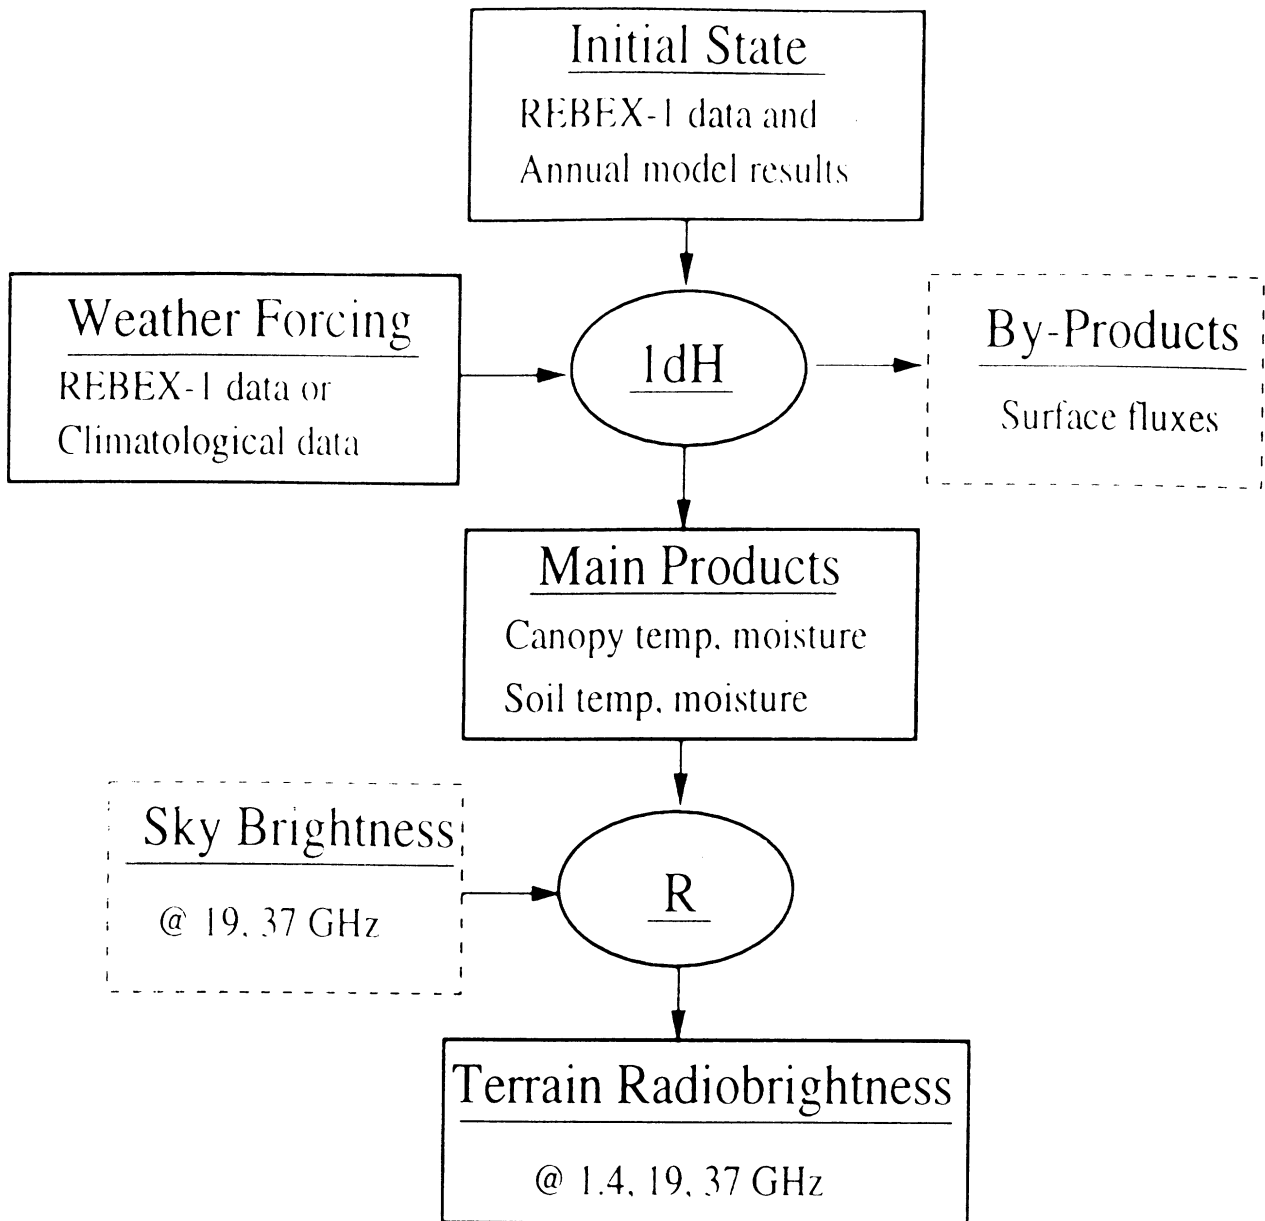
Initial State
REBEX-1 data and
Annual model results

Weather Forcing
REBEX-1 data or
Climatological data

1dH

By-Products
Surface fluxes

Main Products
Canopy temp, moisture
Soil temp, moisture

Sky Brightness
@ 19, 37 GHz

R

Terrain Radiobrightness
@ 1.4, 19, 37 GHz